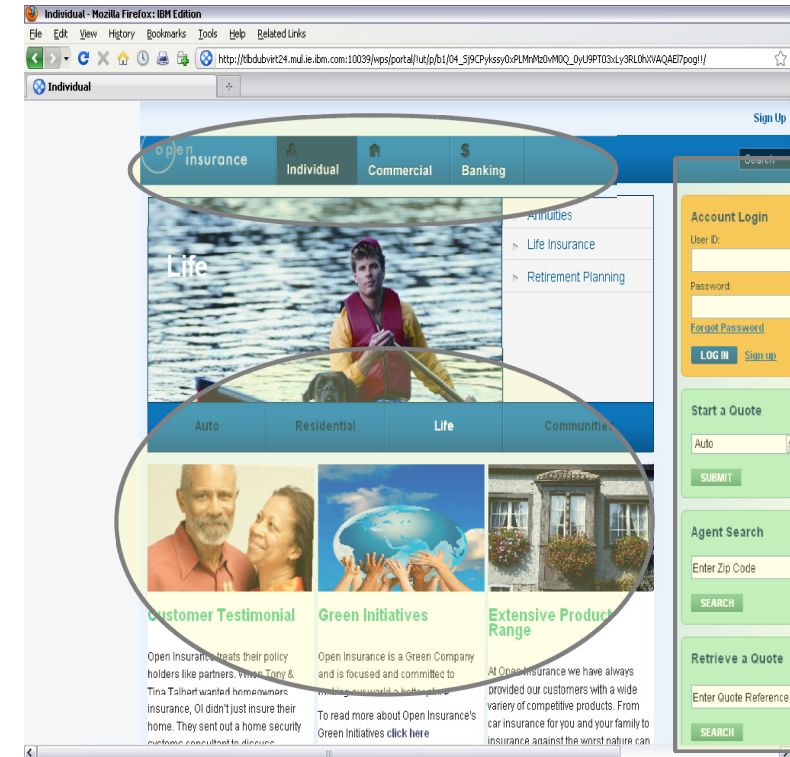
Individual - Mozilla Firefox: IBM Edition

File Edit View History Bookmarks Tools Help Related Links

http://tibdubvirt24.mul.ie.ibm.com:10039/wps/portal/!ut/p/b1/04_Sj9CPykssy0xPLMnMz0vMOQ_0yU9PT03xLy3RL0hXVAQAEI7pog!!/

Individual

Sign Up

open insurance

Individual

Commercial

$ Banking

Search

Annuities

Life Insurance

Retirement Planning

Life

Auto

Residential

Life

Communities

Account Login

User ID:

Password:

Forgot Password

LOG IN

Sign up

Start a Quote

Auto

SUBMIT

Agent Search

Enter Zip Code

SEARCH

Retrieve a Quote

Enter Quote Reference

SEARCH

Customer Testimonial

Open Insurance treats their policy holders like partners. When Tony & Tina Talbert wanted homeowners insurance, OI didn't just insure their home. They sent out a home security systems consultant to discuss

Green Initiatives

Open Insurance is a Green Company and is focused and committed to making our world a better place.

To read more about Open Insurance's Green Initiatives click here

Extensive Product Range

At Open Insurance we have always provided our customers with a wide variety of competitive products. From car insurance for you and your family to insurance against the worst nature can